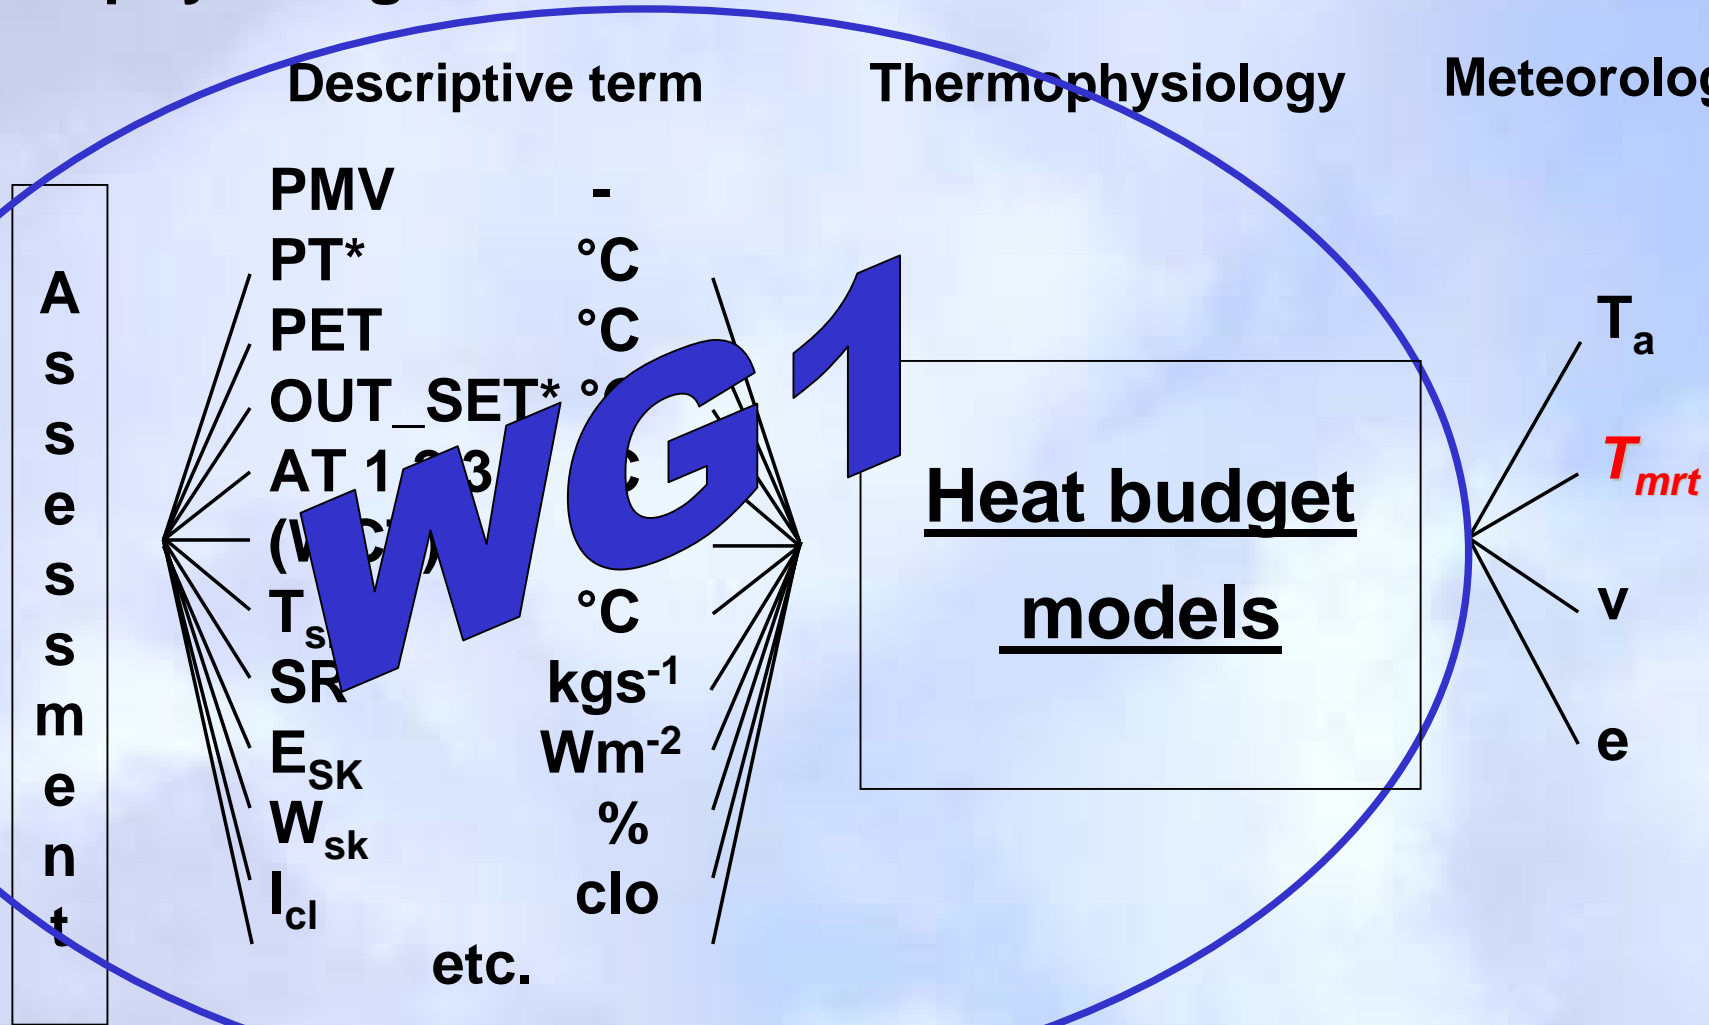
Descriptive term

Thermophysiology

Meteorolog

Assessment

PMV -
PT* °C
PET °C
OUT_SET* °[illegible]
AT 1 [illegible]3 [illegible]C
(W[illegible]C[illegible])
$T_{s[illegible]}$ °C
SR kgs$^{-1}$
$E_{SK}$ Wm$^{-2}$
$W_{sk}$ %
$I_{cl}$ clo
etc.

WG1

Heat budget models

$T_a$

$T_{mrt}$

v

e